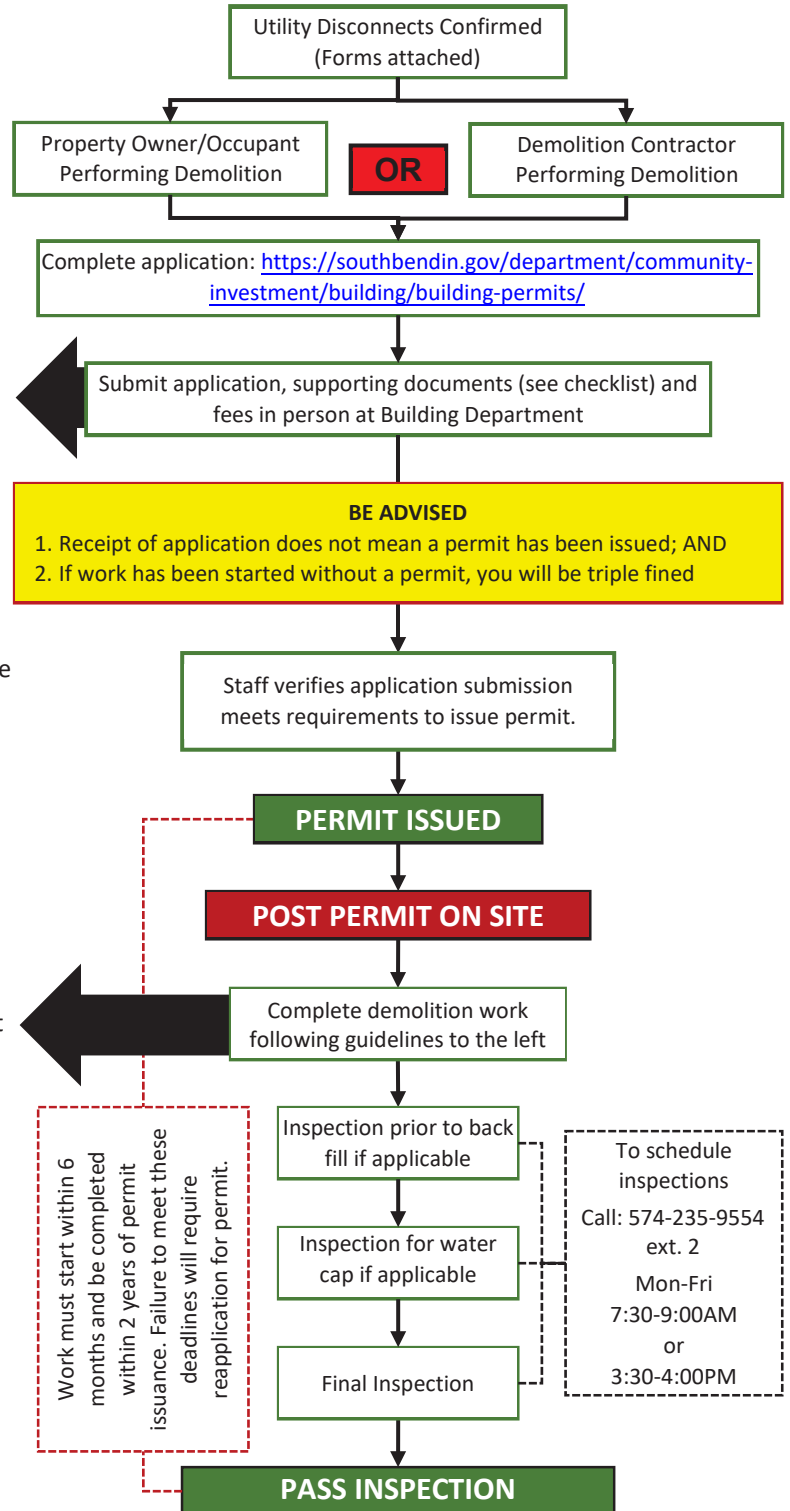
Utility Disconnects Confirmed
(Forms attached)

Property Owner/Occupant Performing Demolition

OR

Demolition Contractor Performing Demolition

Complete application: https://southbendin.gov/department/community-investment/building/building-permits/

Submit application, supporting documents (see checklist) and fees in person at Building Department

BE ADVISED
1. Receipt of application does not mean a permit has been issued; AND
2. If work has been started without a permit, you will be triple fined

e

Staff verifies application submission meets requirements to issue permit.

PERMIT ISSUED

POST PERMIT ON SITE

t

Complete demolition work following guidelines to the left

Work must start within 6 months and be completed within 2 years of permit issuance. Failure to meet these deadlines will require reapplication for permit.

Inspection prior to back fill if applicable

Inspection for water cap if applicable

Final Inspection

To schedule inspections
Call: 574-235-9554 ext. 2
Mon-Fri
7:30-9:00AM
or
3:30-4:00PM

PASS INSPECTION